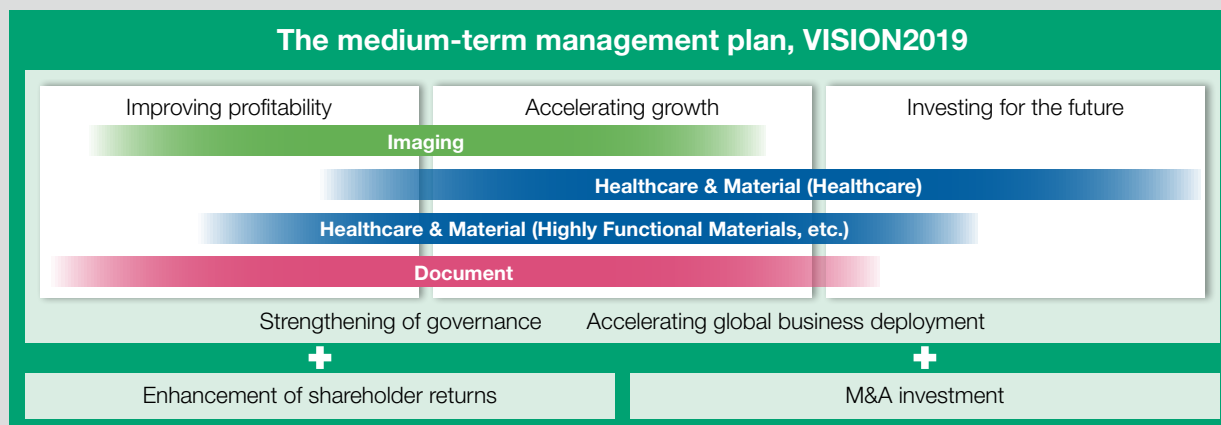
The medium-term management plan, VISION2019

Improving profitability

Accelerating growth

Investing for the future

Imaging

Healthcare & Material (Healthcare)

Healthcare & Material (Highly Functional Materials, etc.)

Document

Strengthening of governance

Accelerating global business deployment

Enhancement of shareholder returns

M&A investment